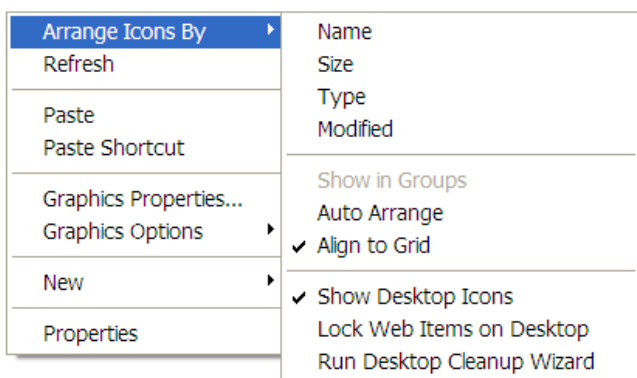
Arrange Icons By
Refresh

Paste
Paste Shortcut

Graphics Properties...
Graphics Options

New

Properties

Name
Size
Type
Modified

Show in Groups
Auto Arrange
✔ Align to Grid

✔ Show Desktop Icons
Lock Web Items on Desktop
Run Desktop Cleanup Wizard